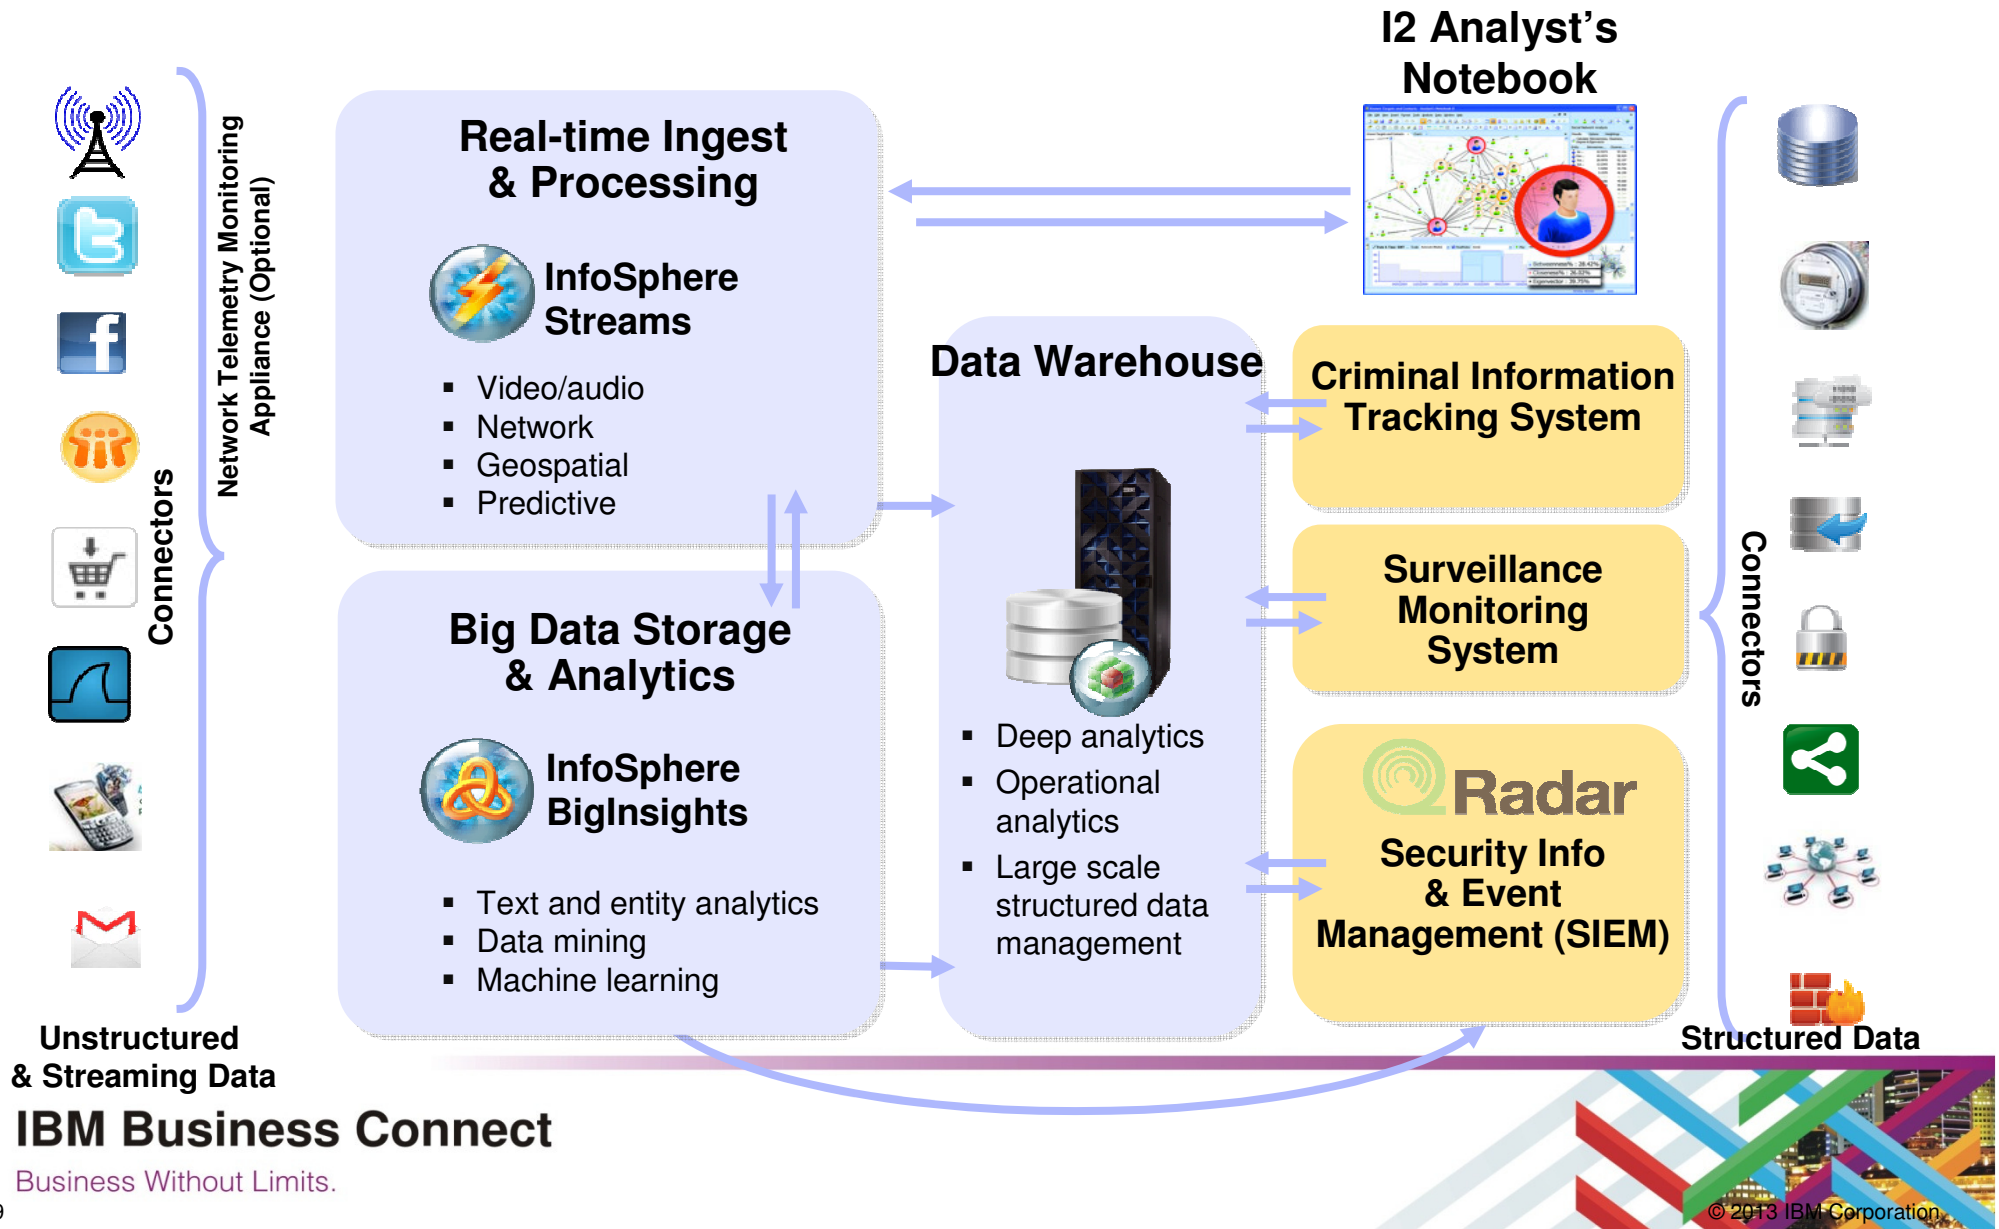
I2 Analyst's Notebook

Connectors

Network Telemetry Monitoring Appliance (Optional)

Real-time Ingest & Processing

InfoSphere Streams

- Video/audio
- Network
- Geospatial
- Predictive

Big Data Storage & Analytics

InfoSphere BigInsights

- Text and entity analytics
- Data mining
- Machine learning

Data Warehouse

- Deep analytics
- Operational analytics
- Large scale structured data management

Criminal Information Tracking System

Surveillance Monitoring System

Radar

Security Info & Event Management (SIEM)

Connectors

Unstructured & Streaming Data

Structured Data

IBM Business Connect

Business Without Limits.

© 2013 IBM Corporation